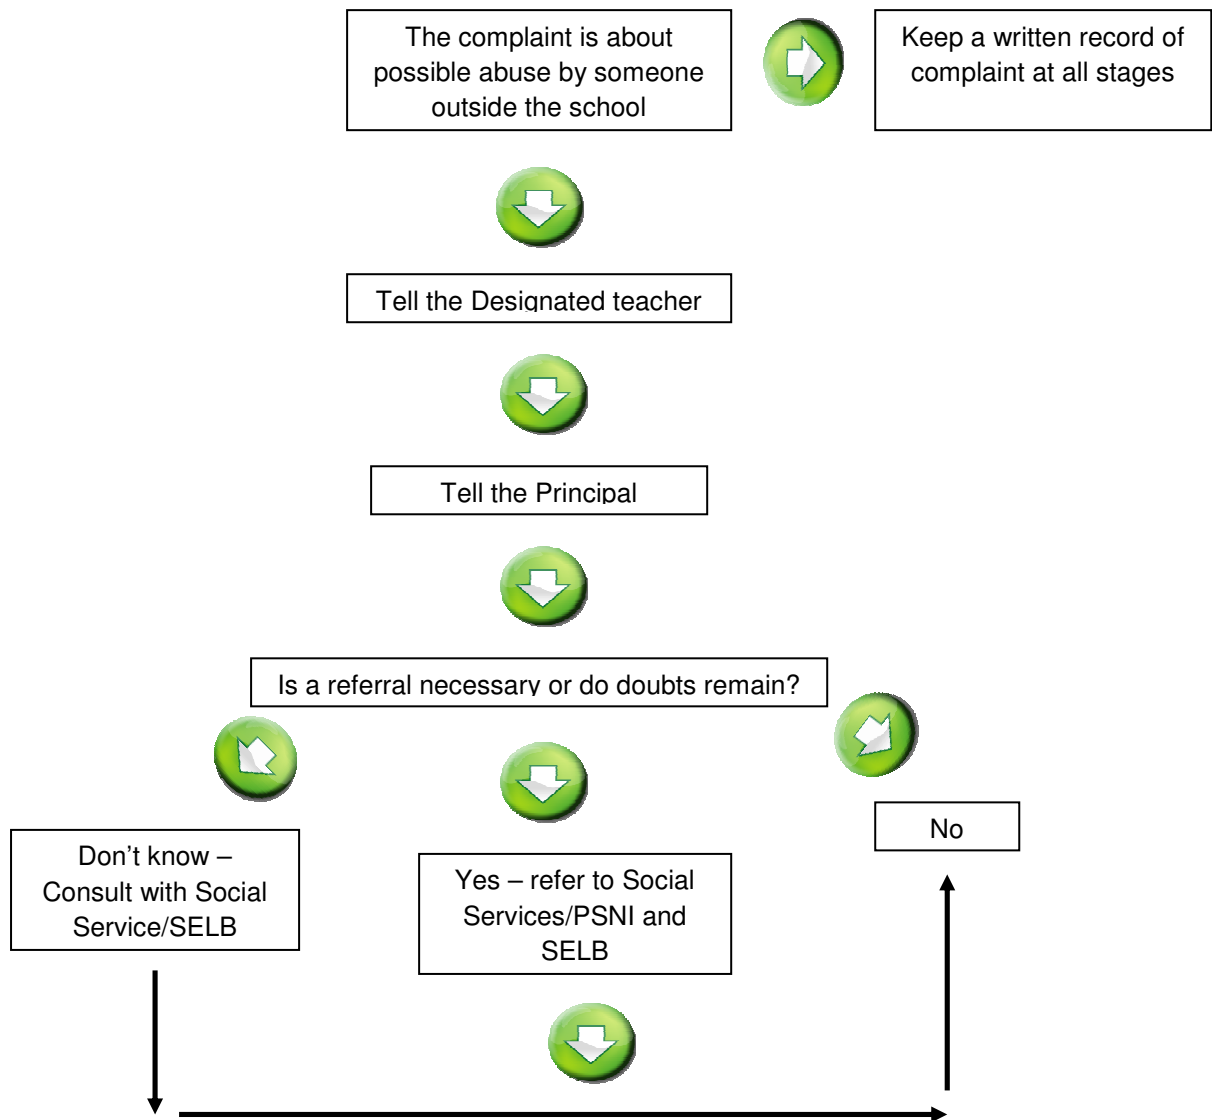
The complaint is about possible abuse by someone outside the school

Keep a written record of complaint at all stages

Tell the Designated teacher

Tell the Principal

Is a referral necessary or do doubts remain?

Don't know – Consult with Social Service/SELB

Yes – refer to Social Services/PSNI and SELB

No